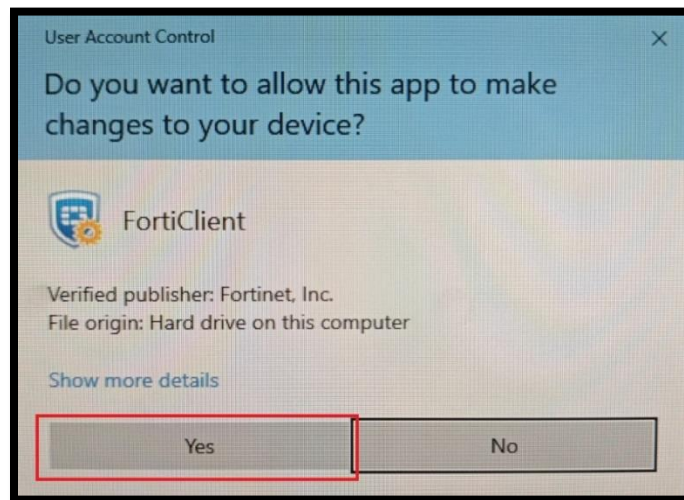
User Account Control

×

Do you want to allow this app to make changes to your device?

FortiClient

Verified publisher: Fortinet, Inc.
File origin: Hard drive on this computer

Show more details

Yes

No